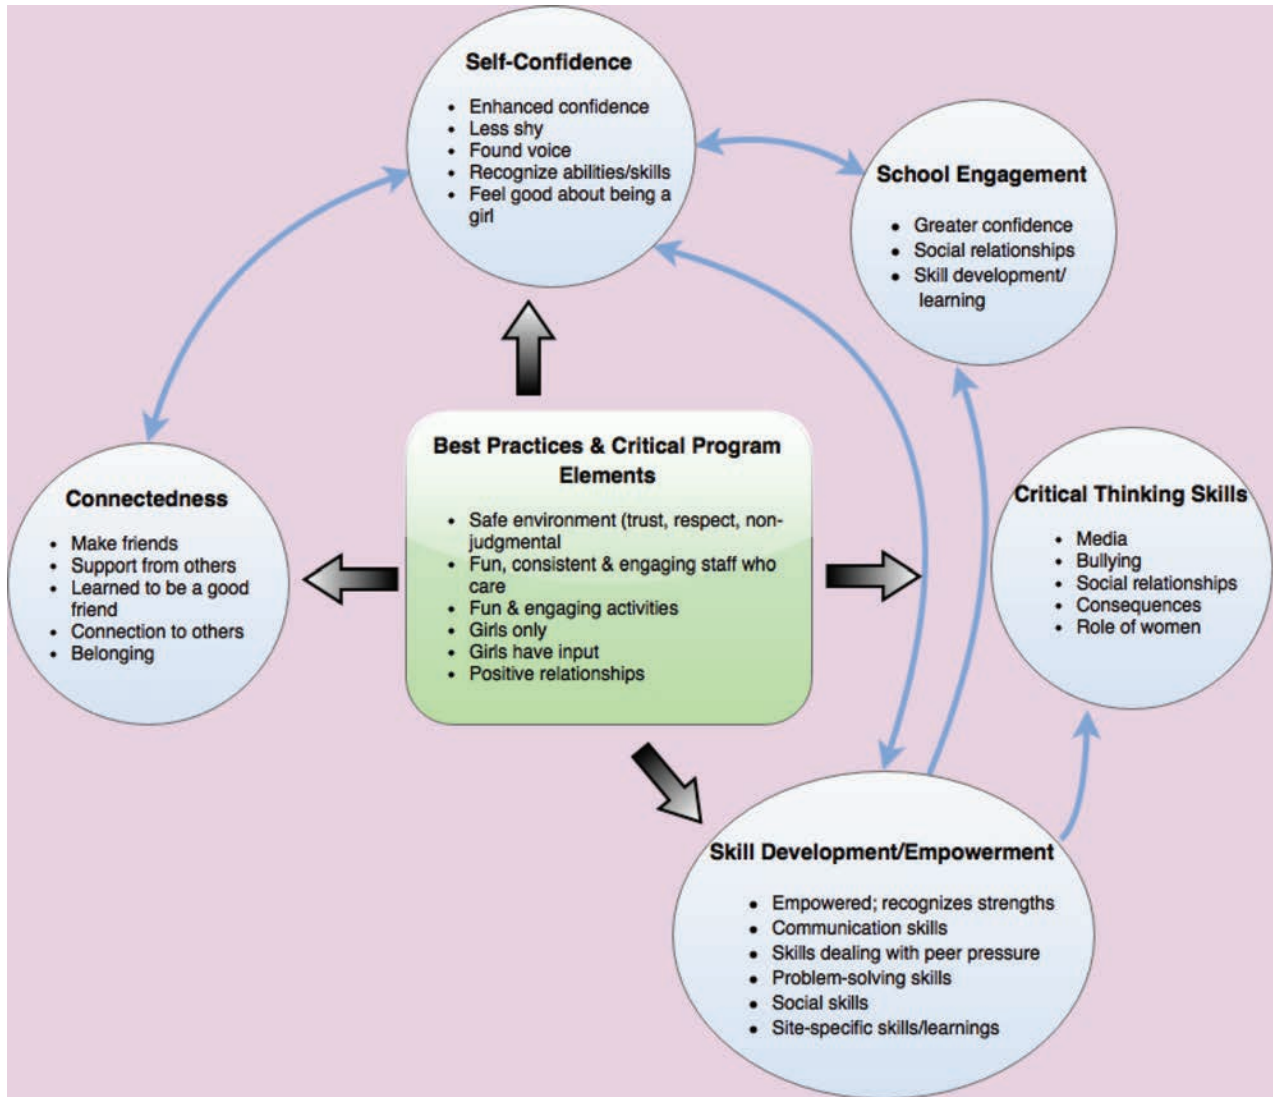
Self-Confidence

- Enhanced confidence
- Less shy
- Found voice
- Recognize abilities/skills
- Feel good about being a girl

School Engagement

- Greater confidence
- Social relationships
- Skill development/ learning

Best Practices & Critical Program Elements

- Safe environment (trust, respect, non-judgmental
- Fun, consistent & engaging staff who care
- Fun & engaging activities
- Girls only
- Girls have input
- Positive relationships

Connectedness

- Make friends
- Support from others
- Learned to be a good friend
- Connection to others
- Belonging

Critical Thinking Skills

- Media
- Bullying
- Social relationships
- Consequences
- Role of women

Skill Development/Empowerment

- Empowered; recognizes strengths
- Communication skills
- Skills dealing with peer pressure
- Problem-solving skills
- Social skills
- Site-specific skills/learnings